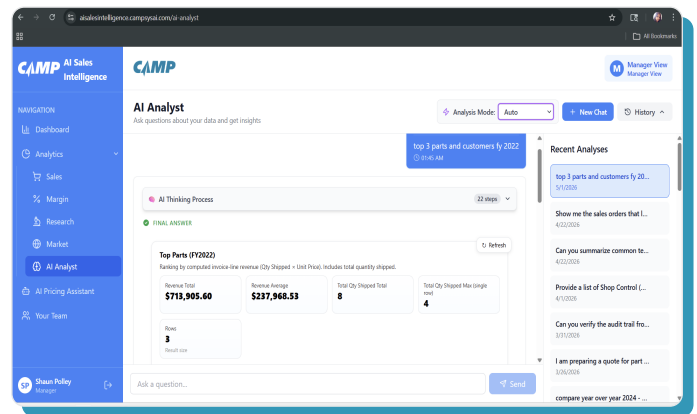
aisalesintelligence.campsysai.com/ai-analyst

All Bookmarks

CAMP AI Sales Intelligence

NAVIGATION

Dashboard

Analytics

Sales

Margin

Research

Market

AI Analyst

AI Pricing Assistant

Your Team

SP Shaun Polley Manager

CAMP

M Manager View Manager View

AI Analyst

Ask questions about your data and get insights

Analysis Mode: Auto

+ New Chat

History

top 3 parts and customers fy 2022

01:45 AM

AI Thinking Process

22 steps

FINAL ANSWER

Top Parts (FY2022)

Refresh

Ranking by computed invoice-line revenue (Qty Shipped × Unit Price). Includes total quantity shipped.

| Revenue Total | Revenue Average | Total Qty Shipped Total | Total Qty Shipped Max (single row) |
|---|---|---|---|
| $713,905.60 | $237,968.53 | 8 | 4 |

Rows
3
Result size

Ask a question...

Send

Recent Analyses

top 3 parts and customers fy 20...
5/1/2026

Show me the sales orders that I...
4/22/2026

Can you summarize common te...
4/22/2026

Provide a list of Shop Control (...
4/1/2026

Can you verify the audit trail fro...
3/31/2026

I am preparing a quote for part ...
3/26/2026

compare year over year 2024 -